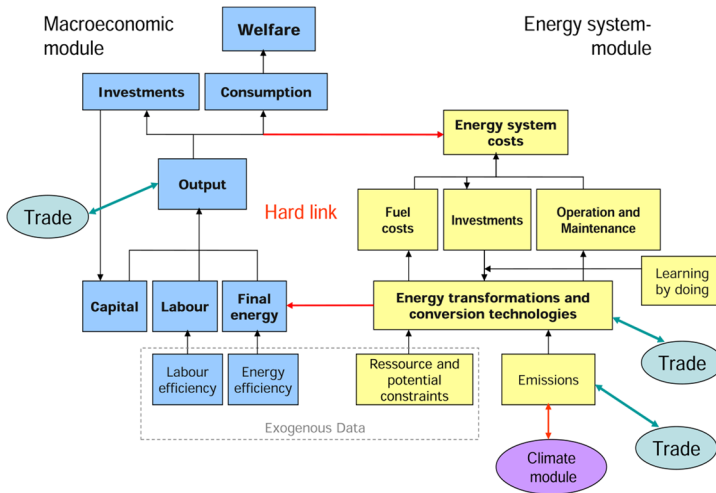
Macroeconomic module

Welfare

Energy system-module

Investments

Consumption

Energy system costs

Output

Trade

Hard link

Fuel costs

Investments

Operation and Maintenance

Learning by doing

Capital

Labour

Final energy

Energy transformations and conversion technologies

Trade

Labour efficiency

Energy efficiency

Ressource and potential constraints

Emissions

Exogenous Data

Trade

Climate module